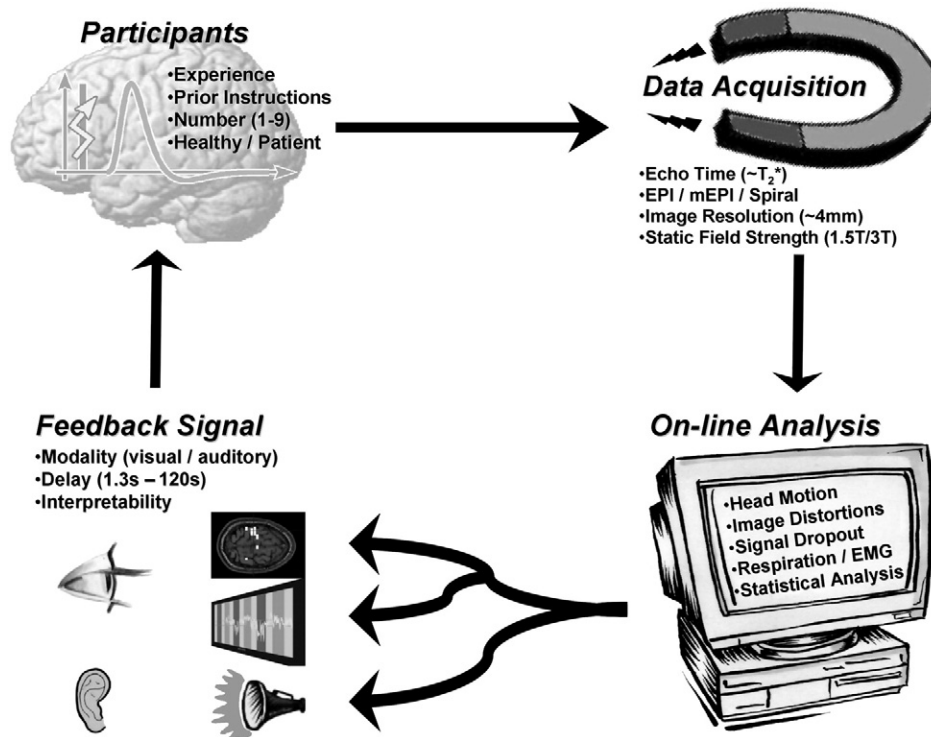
Participants

•Experience
•Prior Instructions
•Number (1-9)
•Healthy / Patient

Data Acquisition

•Echo Time (~$T_2$*)
•EPI / mEPI / Spiral
•Image Resolution (~4mm)
•Static Field Strength (1.5T/3T)

Feedback Signal

•Modality (visual / auditory)
•Delay (1.3s – 120s)
•Interpretability

On-line Analysis

•Head Motion
•Image Distortions
•Signal Dropout
•Respiration / EMG
•Statistical Analysis